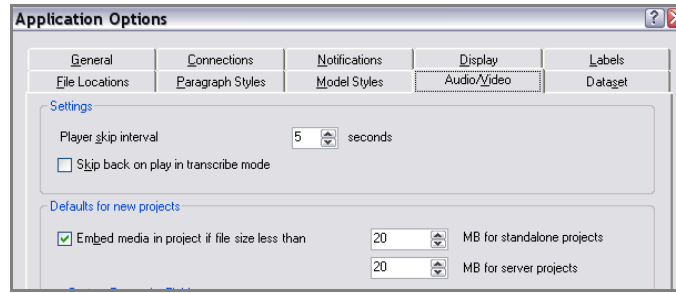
Application Options

General
Connections
Notifications
Display
Labels
File Locations
Paragraph Styles
Model Styles
Audio/Video
Dataset

Settings

Player skip interval 5 seconds

Skip back on play in transcribe mode

Defaults for new projects

Embed media in project if file size less than 20 MB for standalone projects

20 MB for server projects

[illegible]